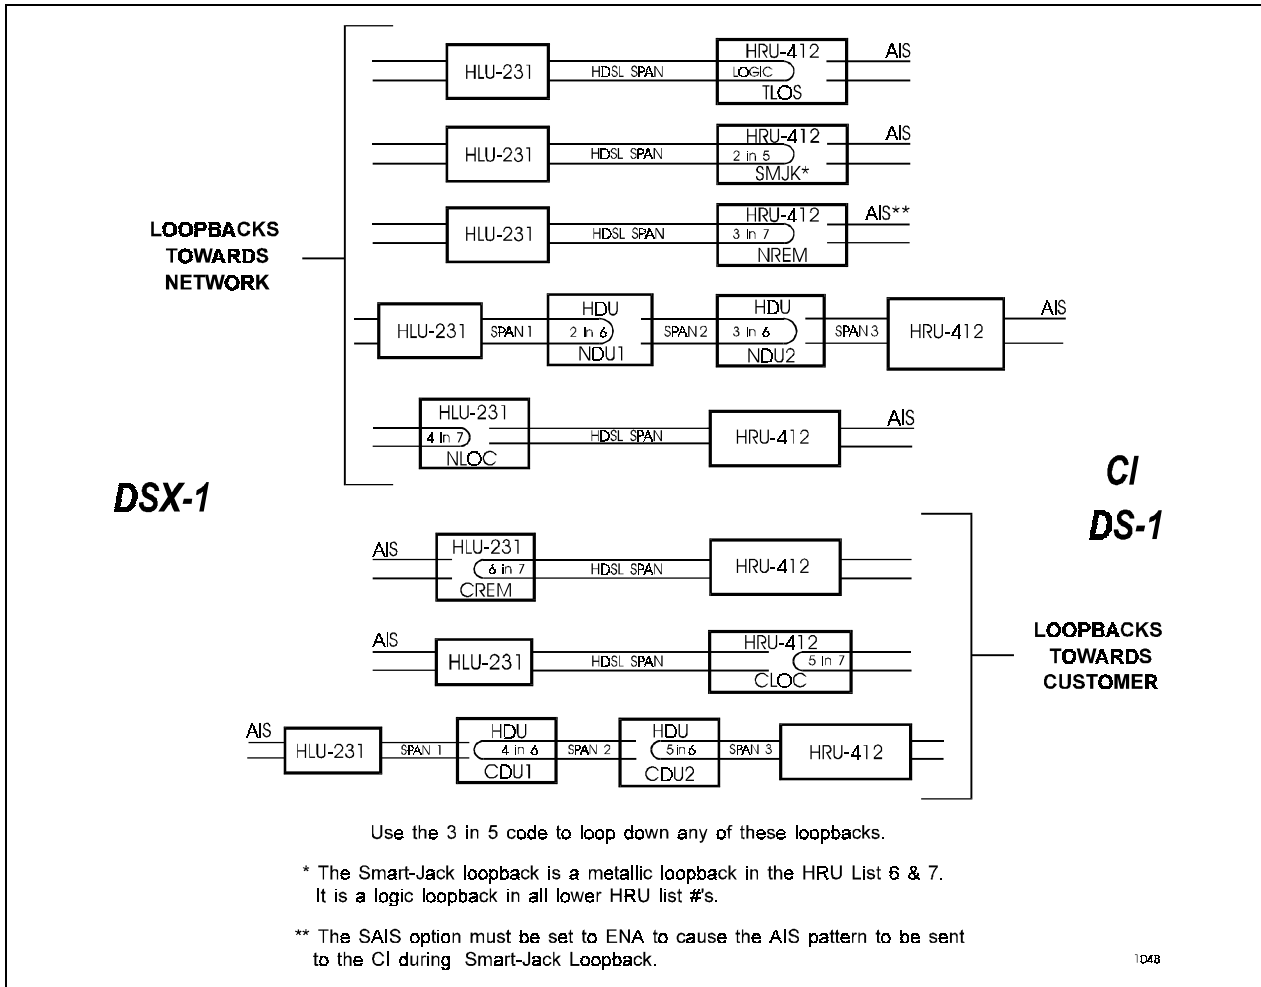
HLU-231
HDSL SPAN
HRU-412
LOGIC
TLOS
AIS

HLU-231
HDSL SPAN
HRU-412
2 in 5
SMJK*
AIS

LOOPBACKS TOWARDS NETWORK

HLU-231
HDSL SPAN
HRU-412
3 in 7
NREM
AIS**

HLU-231
SPAN 1
HDU
2 In 6
NDU1
SPAN 2
HDU
3 In 6
NDU2
SPAN 3
HRU-412
AIS

HLU-231
4 In 7
NLOC
HDSL SPAN
HRU-412
AIS

DSX-1

CI
DS-1

AIS
HLU-231
6 in 7
CREM
HDSL SPAN
HRU-412

AIS
HLU-231
HDSL SPAN
HRU-412
5 In 7
CLOC

LOOPBACKS TOWARDS CUSTOMER

AIS
HLU-231
SPAN 1
HDU
4 in 6
CDU1
SPAN 2
HDU
5 in 6
CDU2
SPAN 3
HRU-412

Use the 3 in 5 code to loop down any of these loopbacks.

* The Smart-Jack loopback is a metallic loopback in the HRU List 6 & 7. It is a logic loopback in all lower HRU list #'s.

** The SAIS option must be set to ENA to cause the AIS pattern to be sent to the CI during Smart-Jack Loopback.

1048